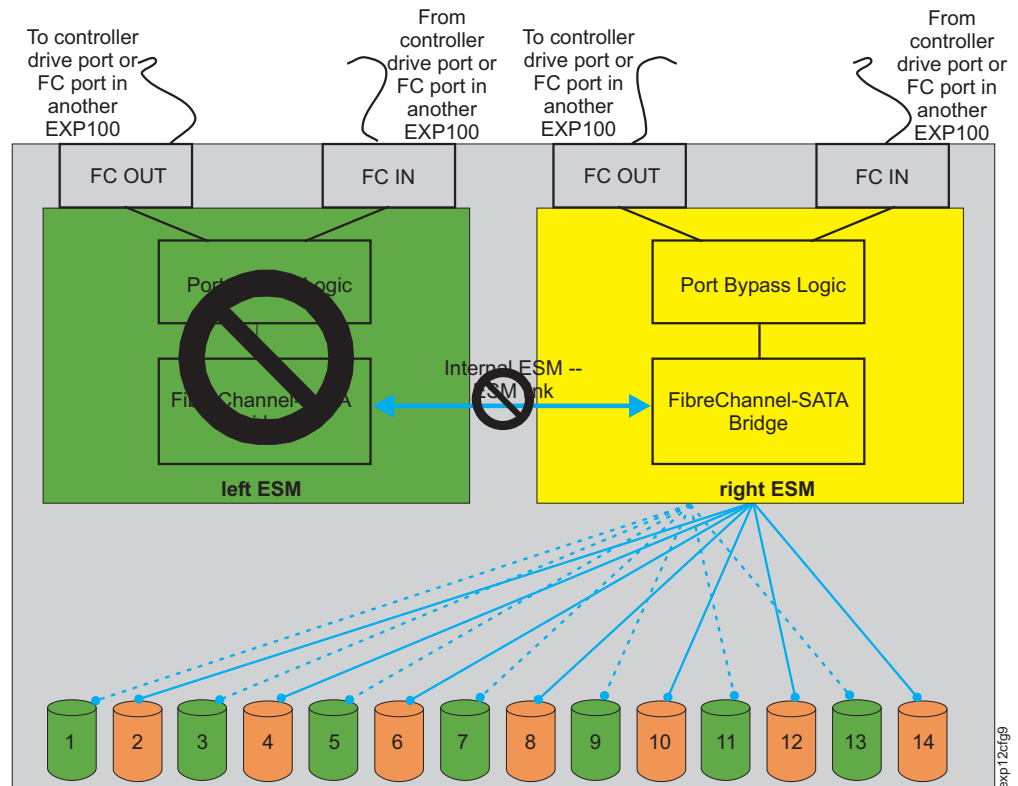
To controller drive port or FC port in another EXP100

From controller drive port or FC port in another EXP100

To controller drive port or FC port in another EXP100

From controller drive port or FC port in another EXP100

FC OUT

FC IN

FC OUT

FC IN

Port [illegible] Logic

FibreChannel-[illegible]A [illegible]

left ESM

Internal ESM -- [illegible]SM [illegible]nk

Port Bypass Logic

FibreChannel-SATA Bridge

right ESM

1 2 3 4 5 6 7 8 9 10 11 12 13 14

exp12cfg9